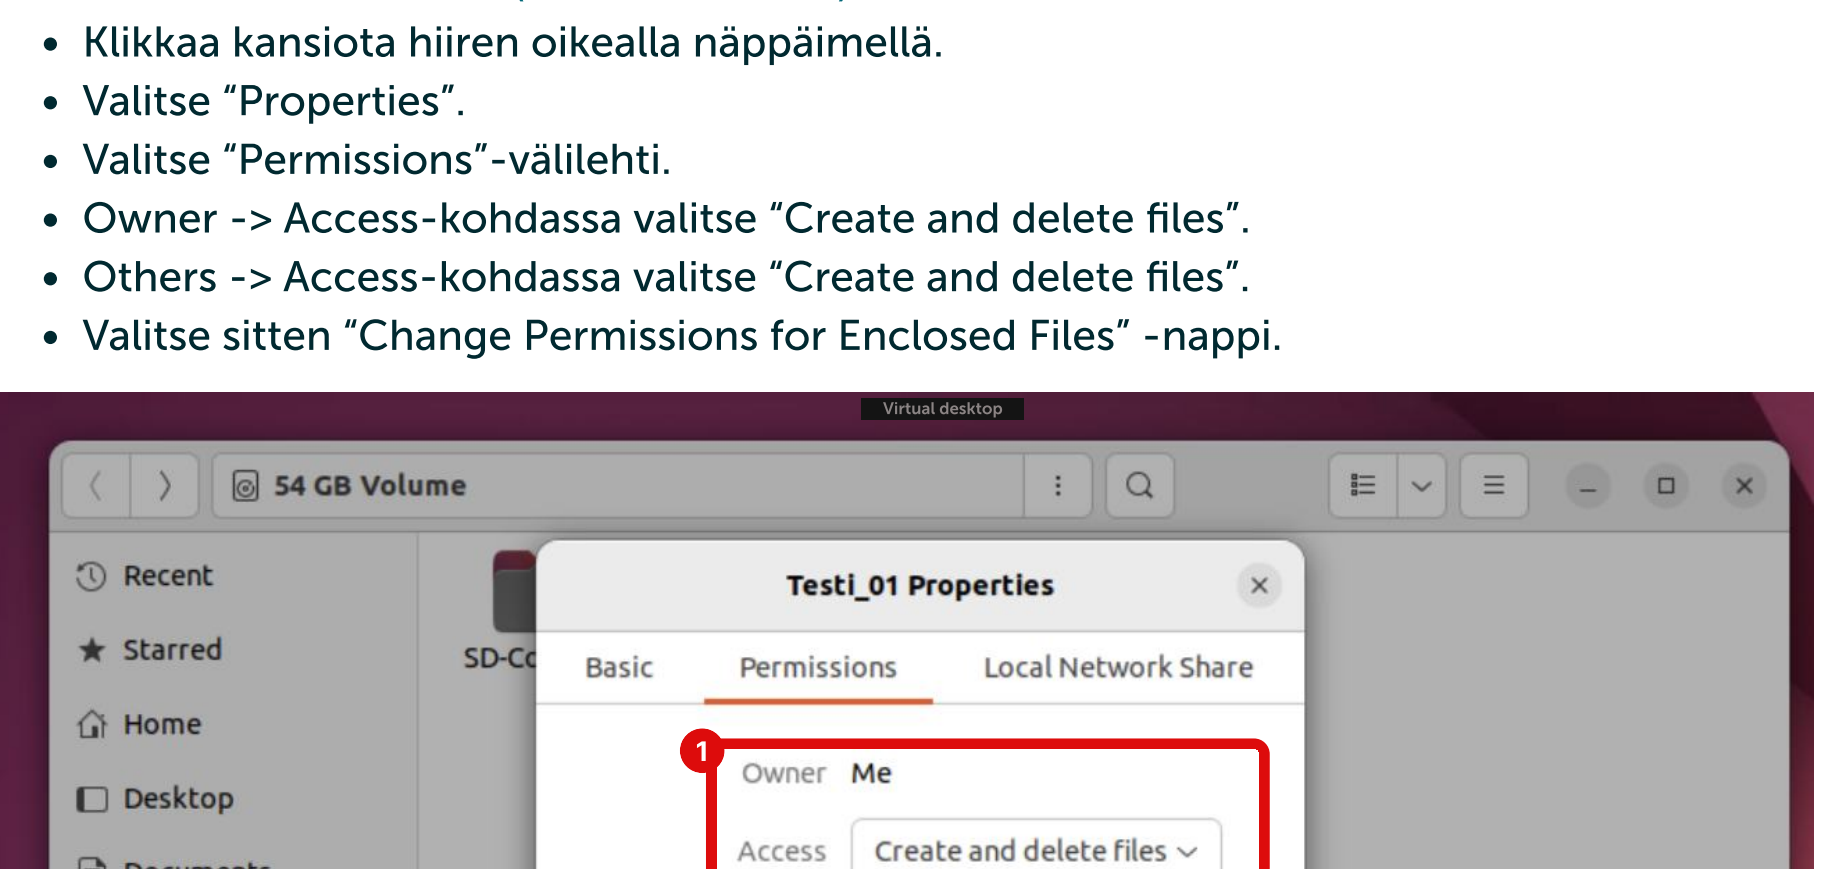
- Klikkaa kansiota hiiren oikealla näppäimellä.
- Valitse “Properties”.
- Valitse “Permissions”-välilehti.
- Owner -> Access-kohdassa valitse “Create and delete files”.
- Others -> Access-kohdassa valitse “Create and delete files”.
- Valitse sitten “Change Permissions for Enclosed Files” -nappi.

Virtual desktop

54 GB Volume

Recent
Starred
Home
Desktop
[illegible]

SD-C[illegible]

Testi_01 Properties

Basic
Permissions
Local Network Share

1
Owner Me
Access Create and delete files